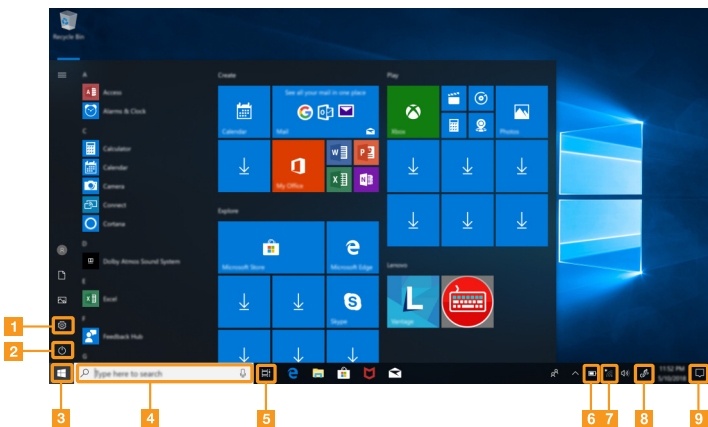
Recycle Bin

A
Access
Alarms & Clock
C
Calculator
Calendar
Camera
Connect
Cortana
D
Dolby Atmos Sound System
E
Excel
F
Feedback Hub
G

Create
Calendar
See all your mail in one place
Mail
My Office

Explore
Microsoft Store
Microsoft Edge
Skype

Play
Xbox
Photos

Lenovo
Vantage

1
2
3
4
Type here to search
5
6
7
8
9
11:52 PM
5/10/2018